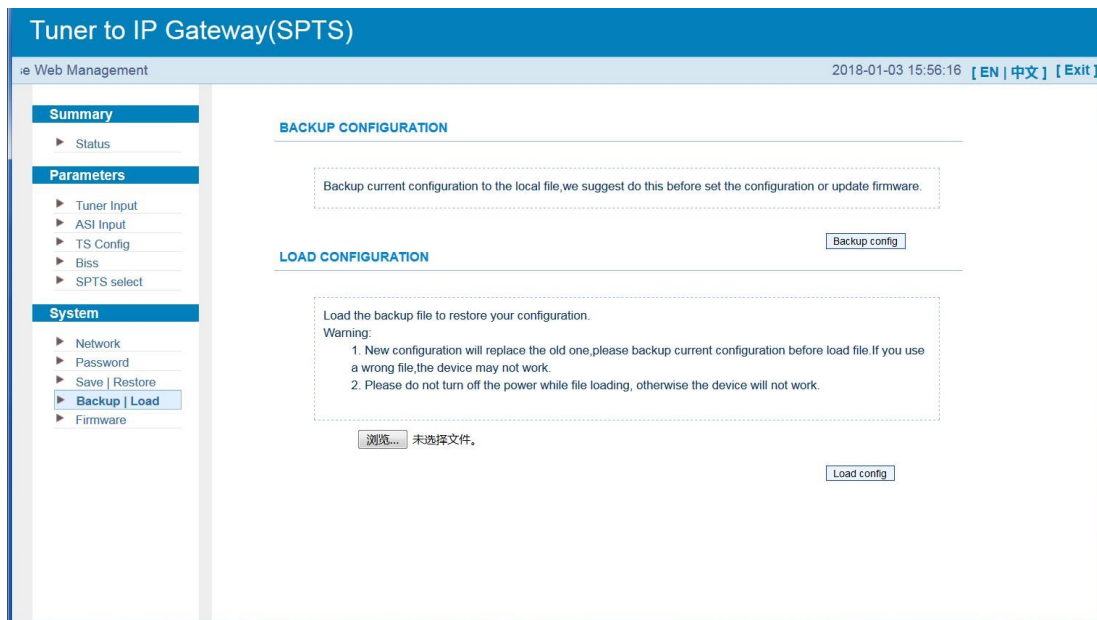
Tuner to IP Gateway(SPTS)

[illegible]e Web Management

2018-01-03 15:56:16 [ EN | 中文 ] [ Exit ]

Summary

Status

Parameters

Tuner Input

ASI Input

TS Config

Biss

SPTS select

System

Network

Password

Save | Restore

Backup | Load

Firmware

BACKUP CONFIGURATION

Backup current configuration to the local file,we suggest do this before set the configuration or update firmware.

Backup config

LOAD CONFIGURATION

Load the backup file to restore your configuration.
Warning:
1. New configuration will replace the old one,please backup current configuration before load file.If you use a wrong file,the device may not work.
2. Please do not turn off the power while file loading, otherwise the device will not work.

浏览... 未选择文件。

Load config